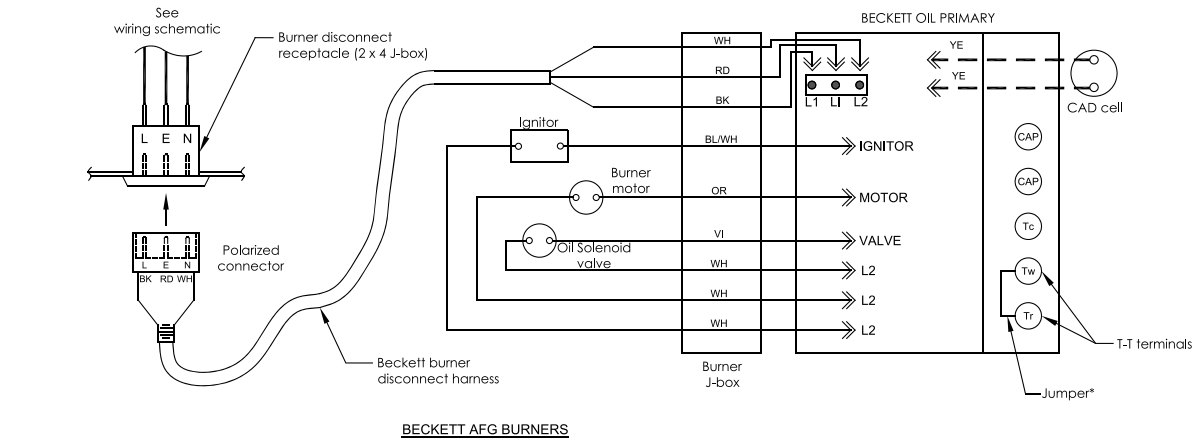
See wiring schematic

Burner disconnect receptacle (2 x 4 J-box)

L E N

Polarized connector

L E N
BK RD WH

Beckett burner disconnect harness

BECKETT OIL PRIMARY

WH
RD
BK

L1 LI L2

YE
YE

CAD cell

Ignitor

BL/WH

IGNITOR

Burner motor

OR

MOTOR

VI

Oil Solenoid valve

VALVE

WH
L2
WH
L2
WH
L2

CAP
CAP
Tc
Tw
Tr

T-T terminals

Jumper*

Burner J-box

BECKETT AFG BURNERS